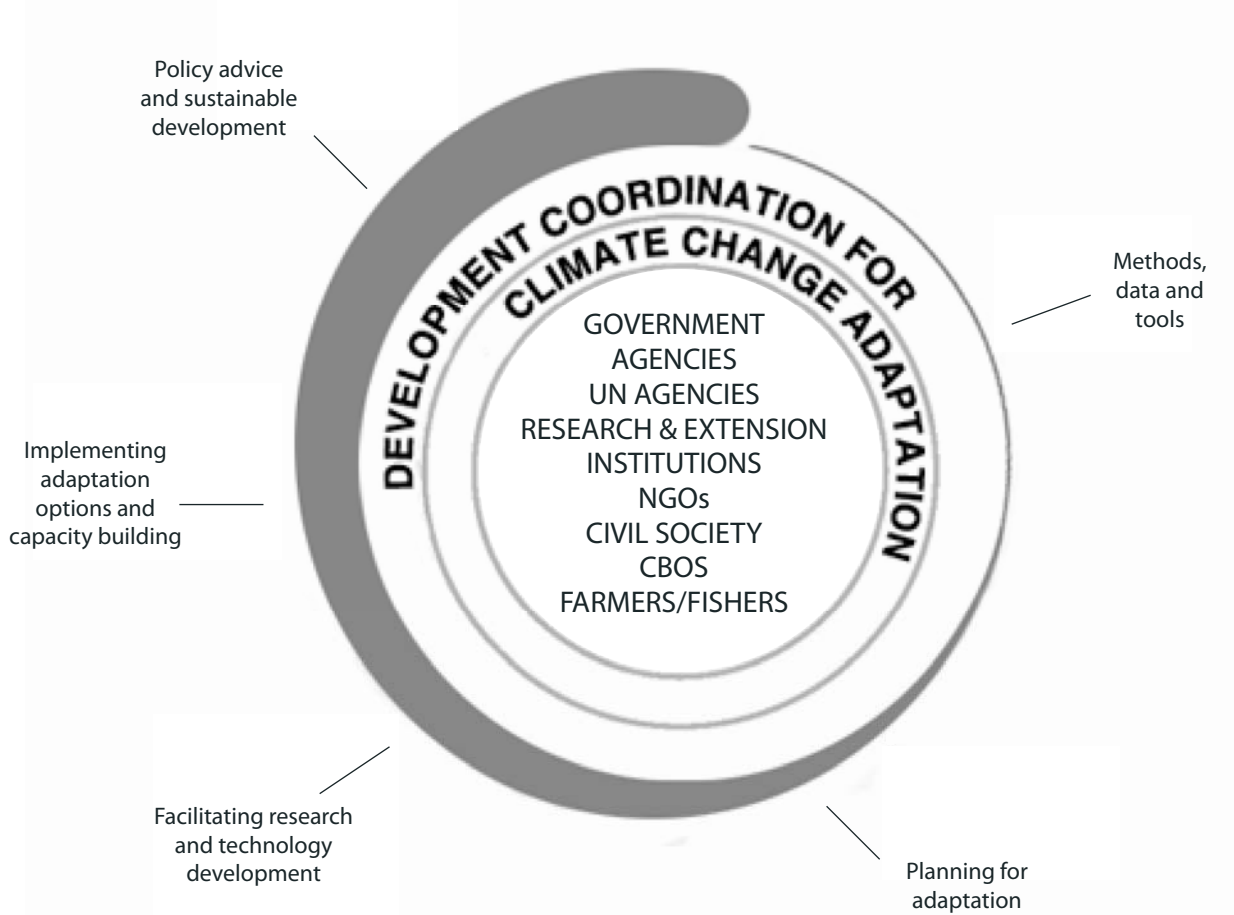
Policy advice and sustainable development

DEVELOPMENT COORDINATION FOR CLIMATE CHANGE ADAPTATION

Methods, data and tools

GOVERNMENT AGENCIES
UN AGENCIES
RESEARCH & EXTENSION INSTITUTIONS
NGOs
CIVIL SOCIETY
CBOS
FARMERS/FISHERS

Implementing adaptation options and capacity building

Facilitating research and technology development

Planning for adaptation